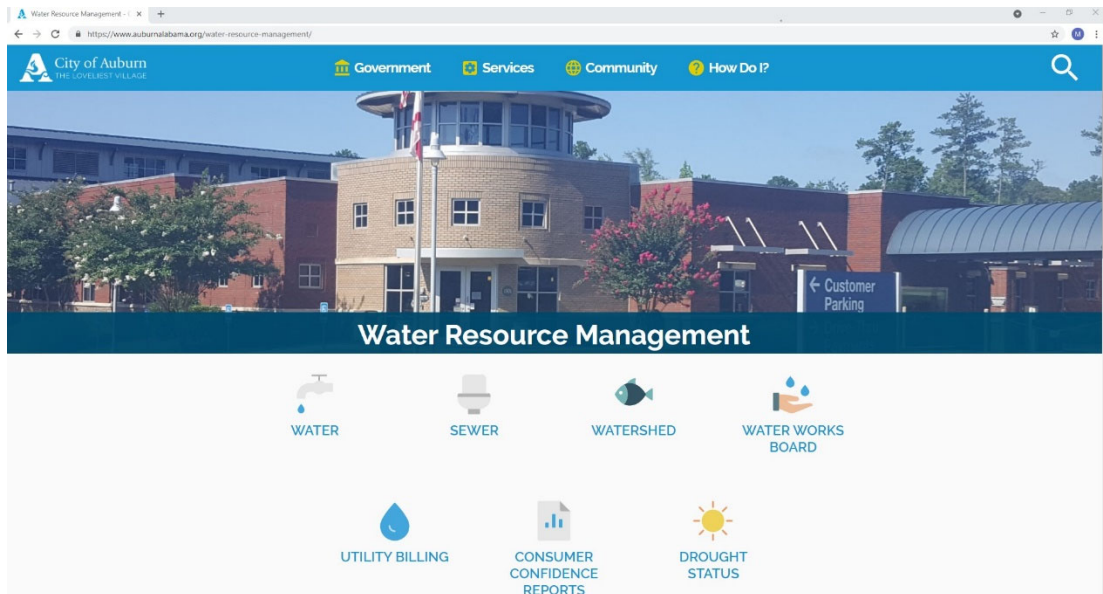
Water Resource Management - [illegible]

https://www.auburnalabama.org/water-resource-management/

City of Auburn
THE LOVELIEST VILLAGE

Government
Services
Community
How Do I?

Customer Parking

Water Resource Management

WATER

SEWER

WATERSHED

WATER WORKS BOARD

UTILITY BILLING

CONSUMER CONFIDENCE REPORTS

DROUGHT STATUS